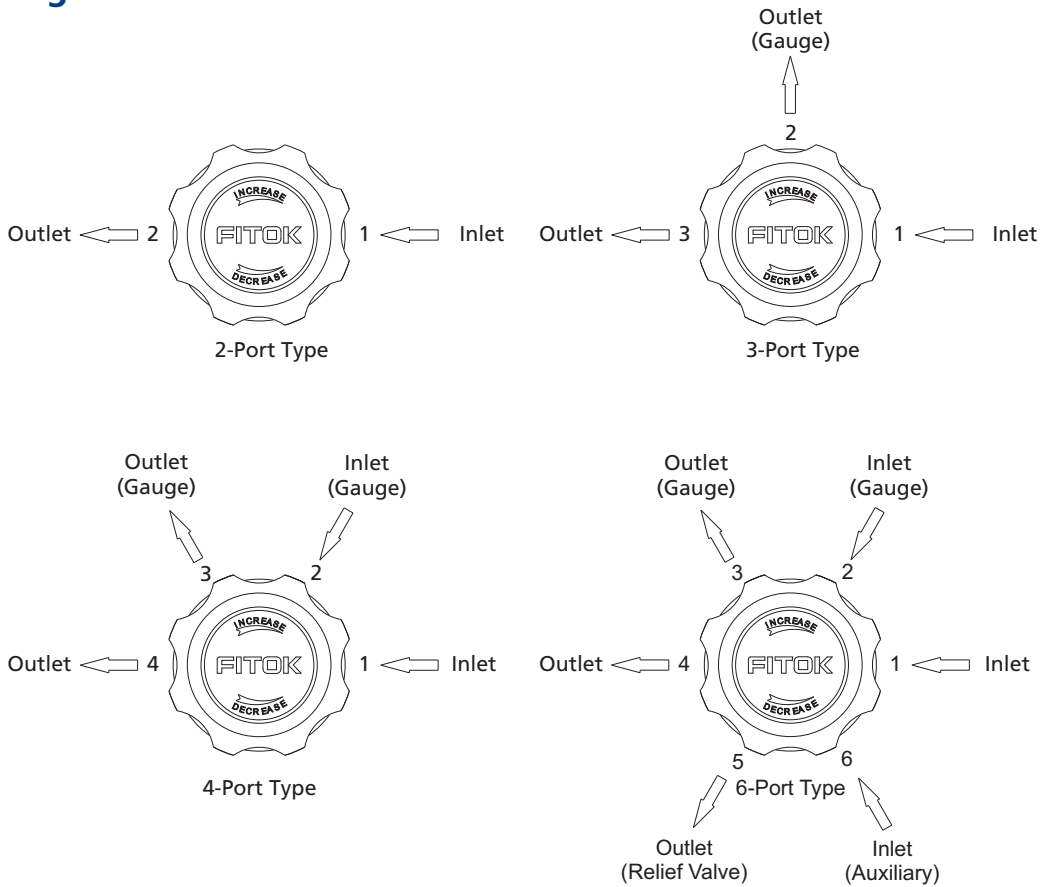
Outlet 2 INCREASE FITOK DECREASE 1 Inlet

2-Port Type

Outlet (Gauge)

2

Outlet 3 INCREASE FITOK DECREASE 1 Inlet

3-Port Type

Outlet (Gauge)

Inlet (Gauge)

3 2

Outlet 4 INCREASE FITOK DECREASE 1 Inlet

4-Port Type

Outlet (Gauge)

Inlet (Gauge)

3 2

Outlet 4 INCREASE FITOK DECREASE 1 Inlet

5 6

6-Port Type

Outlet (Relief Valve)

Inlet (Auxiliary)